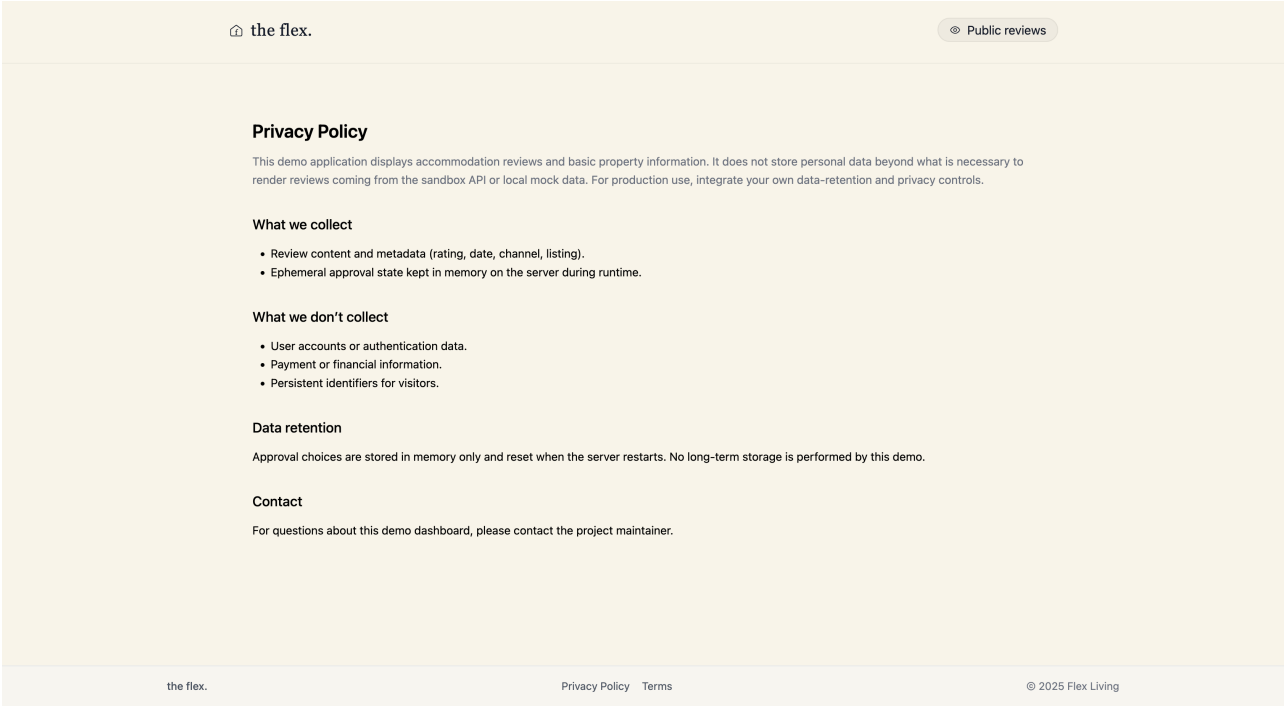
the flex.

Public reviews

Privacy Policy

This demo application displays accommodation reviews and basic property information. It does not store personal data beyond what is necessary to render reviews coming from the sandbox API or local mock data. For production use, integrate your own data-retention and privacy controls.

What we collect

- Review content and metadata (rating, date, channel, listing).
- Ephemeral approval state kept in memory on the server during runtime.

What we don’t collect

- User accounts or authentication data.
- Payment or financial information.
- Persistent identifiers for visitors.

Data retention

Approval choices are stored in memory only and reset when the server restarts. No long-term storage is performed by this demo.

Contact

For questions about this demo dashboard, please contact the project maintainer.

the flex.

Privacy Policy Terms

© 2025 Flex Living